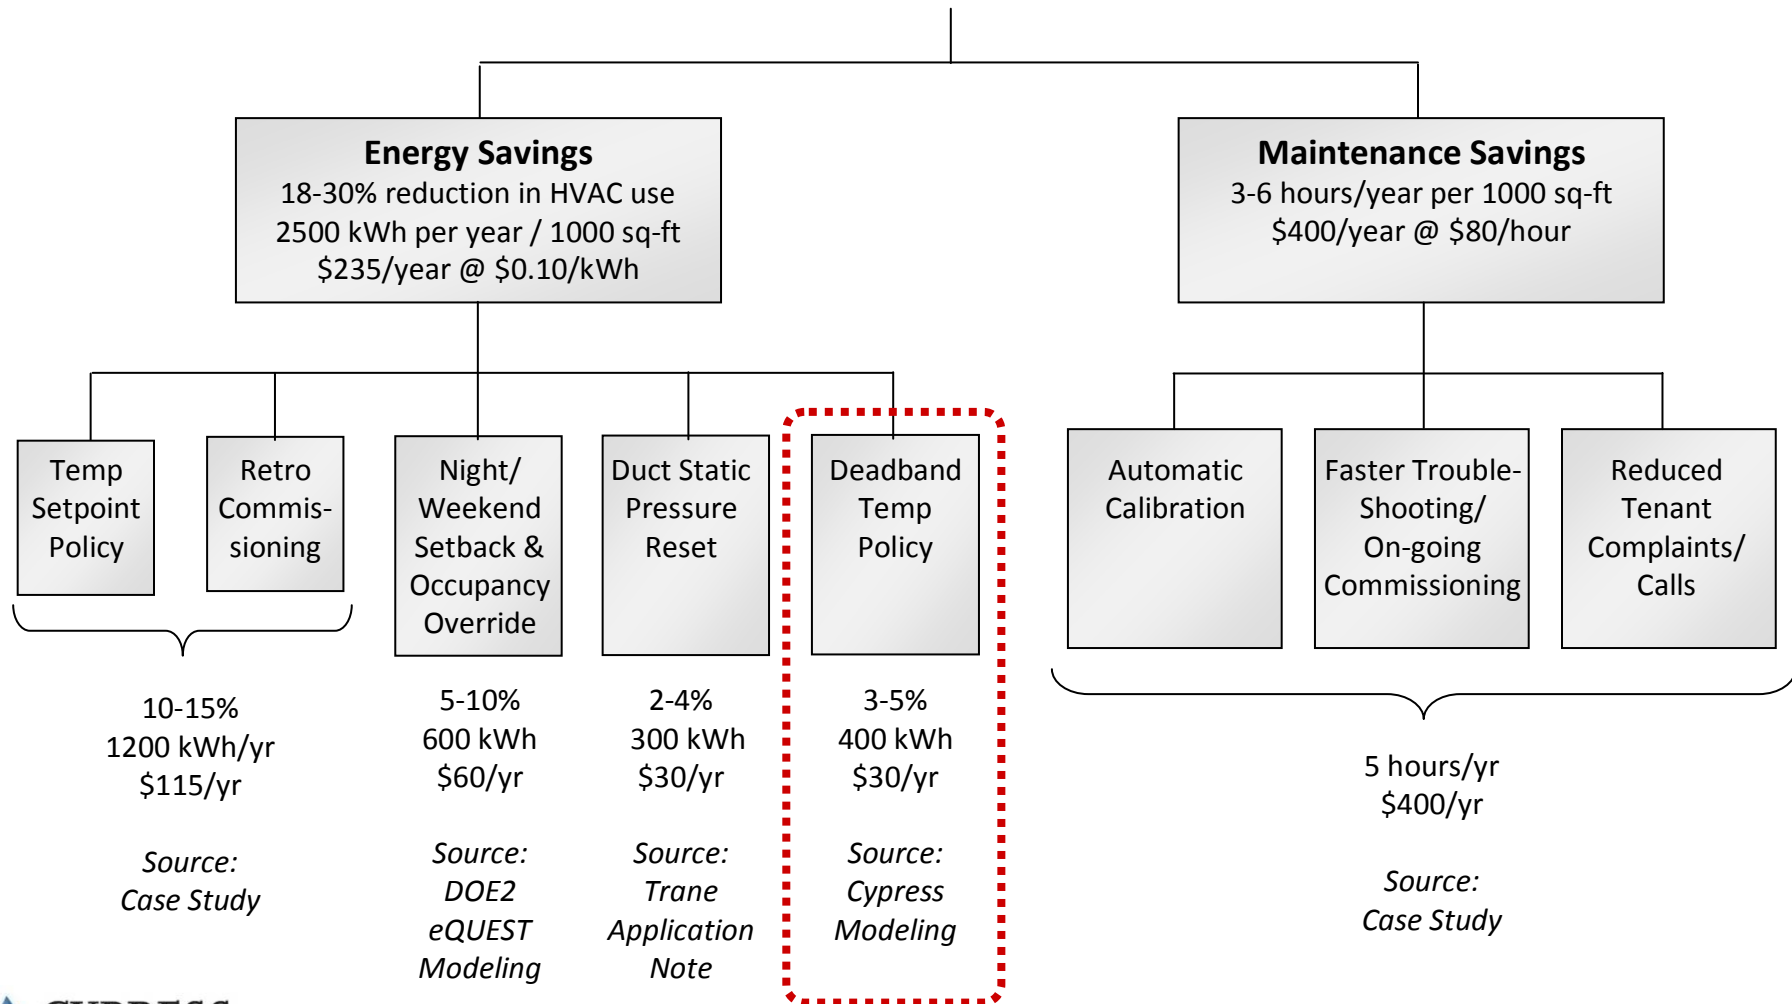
**Energy Savings**
18-30% reduction in HVAC use
2500 kWh per year / 1000 sq-ft
\$235/year @ \$0.10/kWh

**Maintenance Savings**
3-6 hours/year per 1000 sq-ft
\$400/year @ \$80/hour

Temp Setpoint Policy

Retro Commissioning

Night/ Weekend Setback & Occupancy Override

Duct Static Pressure Reset

Deadband Temp Policy

Automatic Calibration

Faster Trouble-Shooting/ On-going Commissioning

Reduced Tenant Complaints/ Calls

10-15%
1200 kWh/yr
\$115/yr

*Source: Case Study*

5-10%
600 kWh
\$60/yr

*Source: DOE2 eQUEST Modeling*

2-4%
300 kWh
\$30/yr

*Source: Trane Application Note*

3-5%
400 kWh
\$30/yr

*Source: Cypress Modeling*

5 hours/yr
\$400/yr

*Source: Case Study*

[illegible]